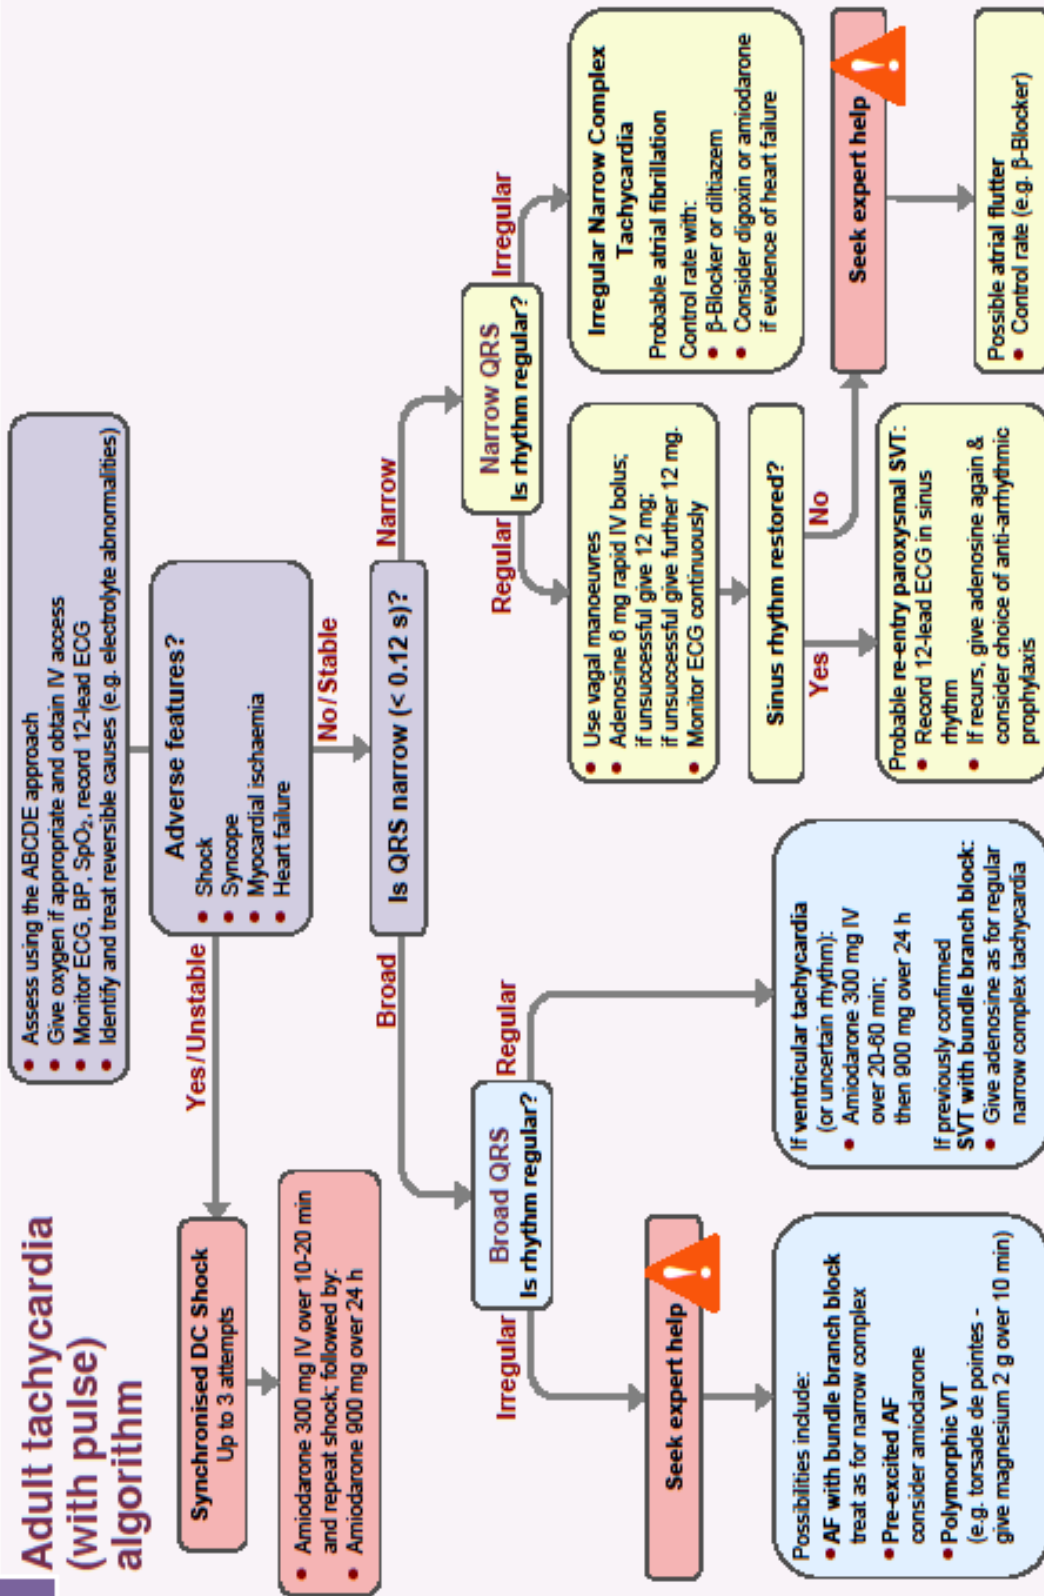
Adult tachycardia (with pulse) algorithm

• Assess using the ABCDE approach
• Give oxygen if appropriate and obtain IV access
• Monitor ECG, BP, $SpO_2$, record 12-lead ECG
• Identify and treat reversible causes (e.g. electrolyte abnormalities)

Adverse features?
• Shock
• Syncope
• Myocardial ischaemia
• Heart failure

Yes/Unstable

Synchronised DC Shock
Up to 3 attempts

• Amiodarone 300 mg IV over 10-20 min and repeat shock; followed by:
• Amiodarone 900 mg over 24 h

No/Stable

Is QRS narrow (< 0.12 s)?

Broad

Broad QRS
Is rhythm regular?

Irregular

Seek expert help

Possibilities include:
• AF with bundle branch block treat as for narrow complex
• Pre-excited AF consider amiodarone
• Polymorphic VT (e.g. torsade de pointes - give magnesium 2 g over 10 min)

Regular

If ventricular tachycardia (or uncertain rhythm):
• Amiodarone 300 mg IV over 20-60 min; then 900 mg over 24 h

If previously confirmed SVT with bundle branch block:
• Give adenosine as for regular narrow complex tachycardia

Narrow

Narrow QRS
Is rhythm regular?

Regular

• Use vagal manoeuvres
• Adenosine 6 mg rapid IV bolus; if unsuccessful give 12 mg; if unsuccessful give further 12 mg.
• Monitor ECG continuously

Sinus rhythm restored?

Yes

Probable re-entry paroxysmal SVT:
• Record 12-lead ECG in sinus rhythm
• If recurs, give adenosine again & consider choice of anti-arrhythmic prophylaxis

No

Seek expert help

Possible atrial flutter
• Control rate (e.g. β-Blocker)

Irregular

Irregular Narrow Complex Tachycardia
Probable atrial fibrillation
Control rate with:
• β-Blocker or diltiazem
• Consider digoxin or amiodarone if evidence of heart failure